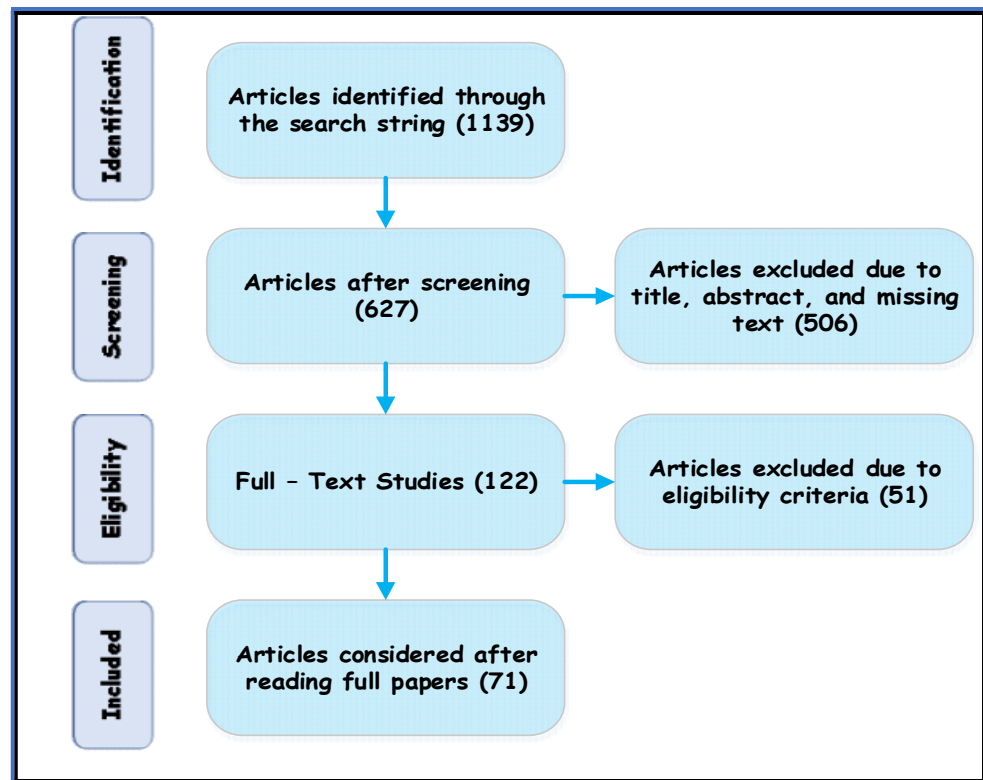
Identification

Articles identified through the search string (1139)

Screening

Articles after screening (627)

Articles excluded due to title, abstract, and missing text (506)

Eligibility

Full – Text Studies (122)

Articles excluded due to eligibility criteria (51)

Included

Articles considered after reading full papers (71)